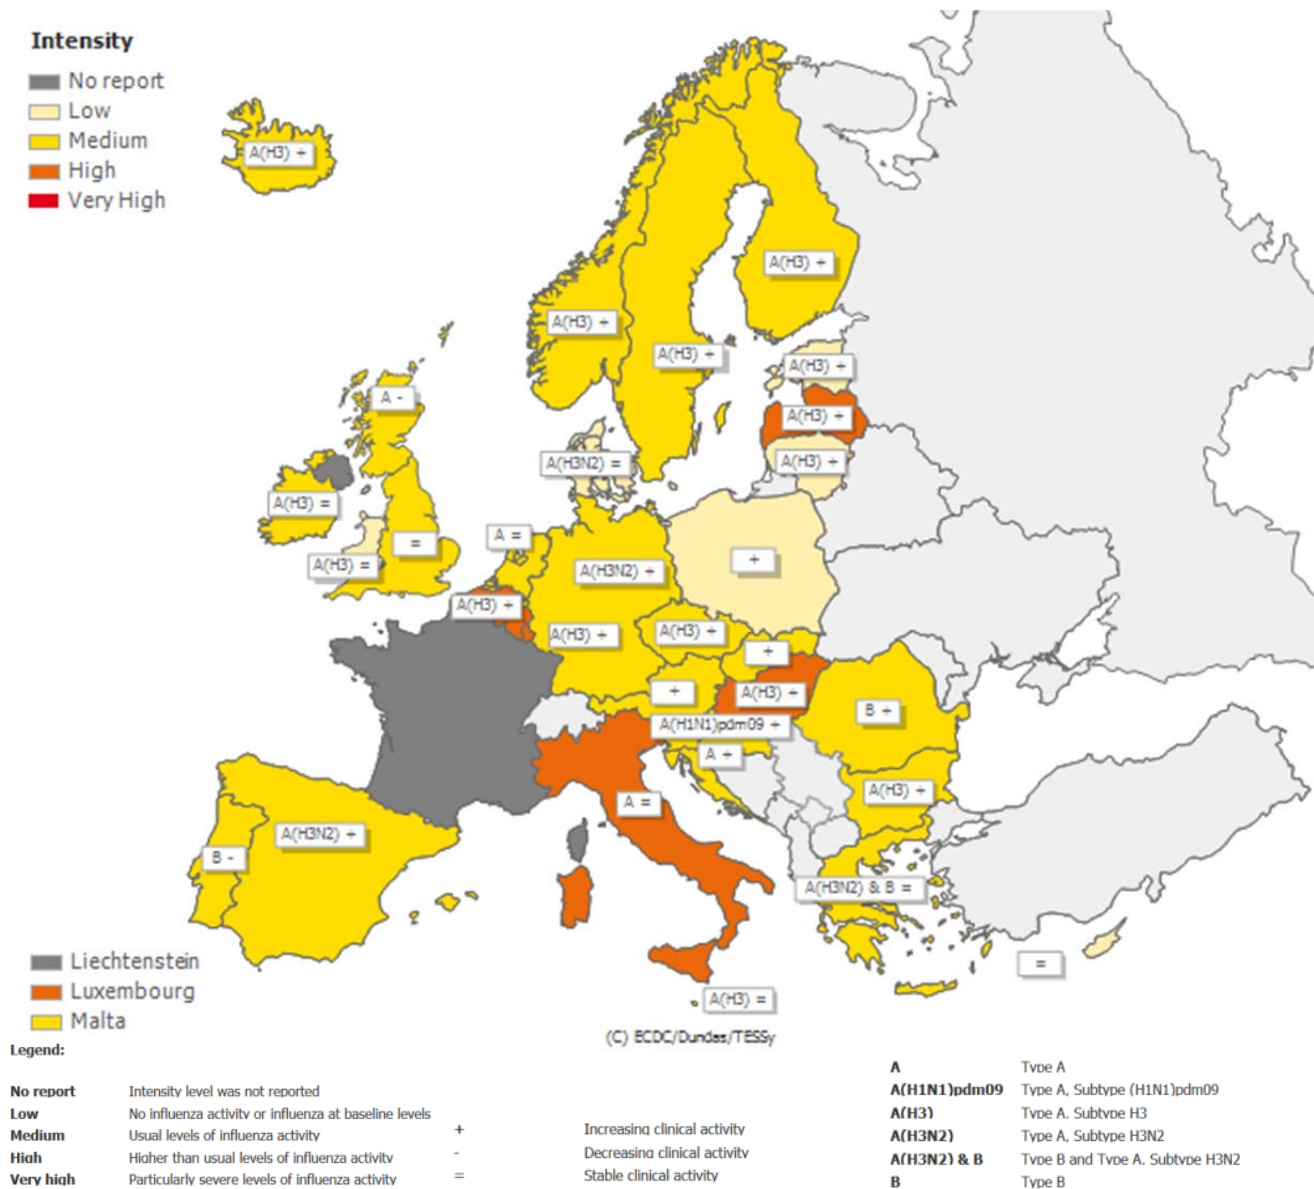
Intensity
No report
Low
Medium
High
Very High

A(H3) +
A(H3) +
A(H3) +
A(H3) +
A(H3) +
A(H3) +
A(H3) +
A -
A(H3N2) =
A(H3) =
A =
A(H3N2) +
+
=
A(H3) =
A(H3) +
A(H3) +
A(H3) +
+
+
A(H3) +
A(H1N1)pdm09 +
B +
A +
A(H3) +
A =
A(H3N2) +
B -
A(H3N2) & B =
=
A(H3) =

Liechtenstein
Luxembourg
Malta

(C) ECDC/Dundas/TESSy

Legend:

| | | | | | |
|---|---|---|---|---|---|
| No report | Intensity level was not reported | | | A | Type A |
| Low | No influenza activity or influenza at baseline levels | | | A(H1N1)pdm09 | Type A, Subtype (H1N1)pdm09 |
| Medium | Usual levels of influenza activity | + | Increasing clinical activity | A(H3) | Type A, Subtype H3 |
| High | Higher than usual levels of influenza activity | - | Decreasing clinical activity | A(H3N2) | Type A, Subtype H3N2 |
| Very high | Particularly severe levels of influenza activity | = | Stable clinical activity | A(H3N2) & B | Type B and Type A, Subtype H3N2 |
| | | | | B | Type B |